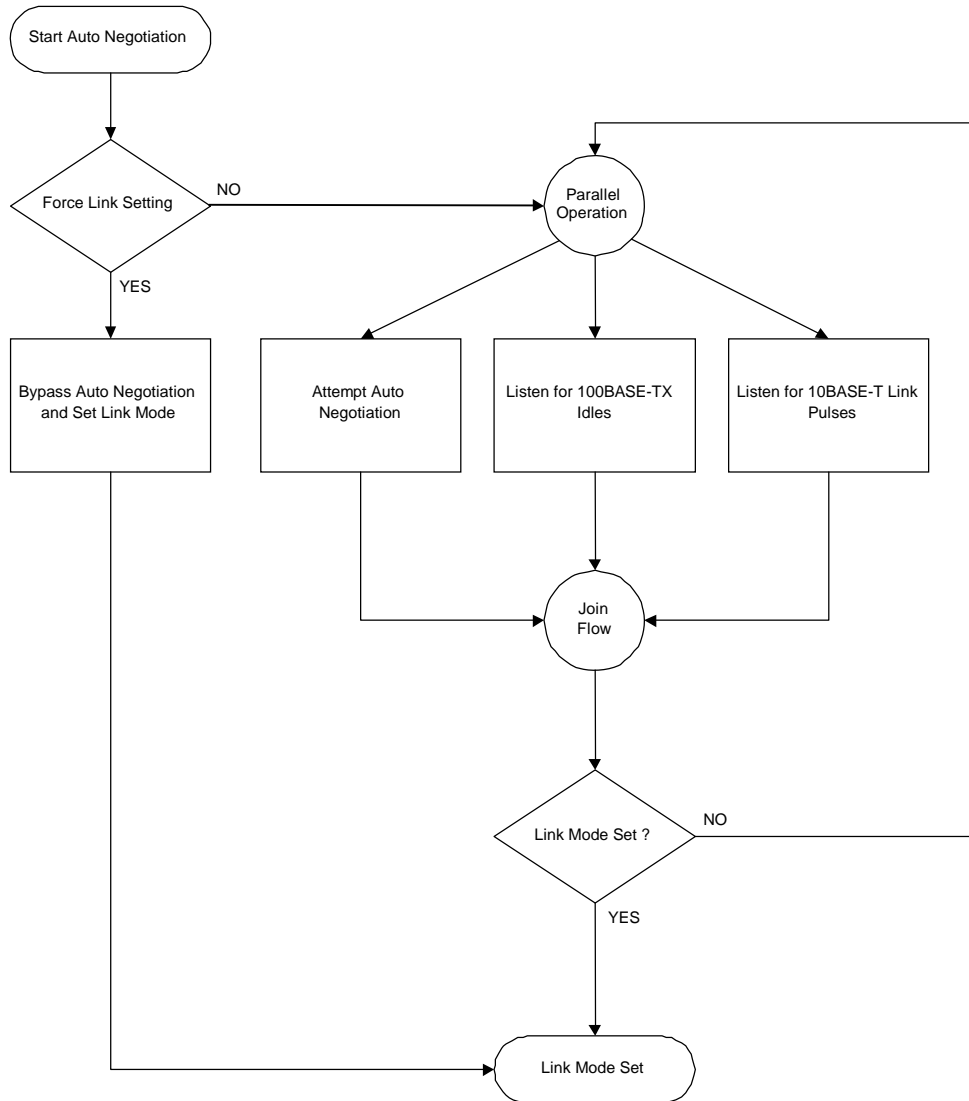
Start Auto Negotiation

Force Link Setting

NO

YES

Parallel Operation

Bypass Auto Negotiation and Set Link Mode

Attempt Auto Negotiation

Listen for 100BASE-TX Idles

Listen for 10BASE-T Link Pulses

Join Flow

Link Mode Set ?

NO

YES

Link Mode Set